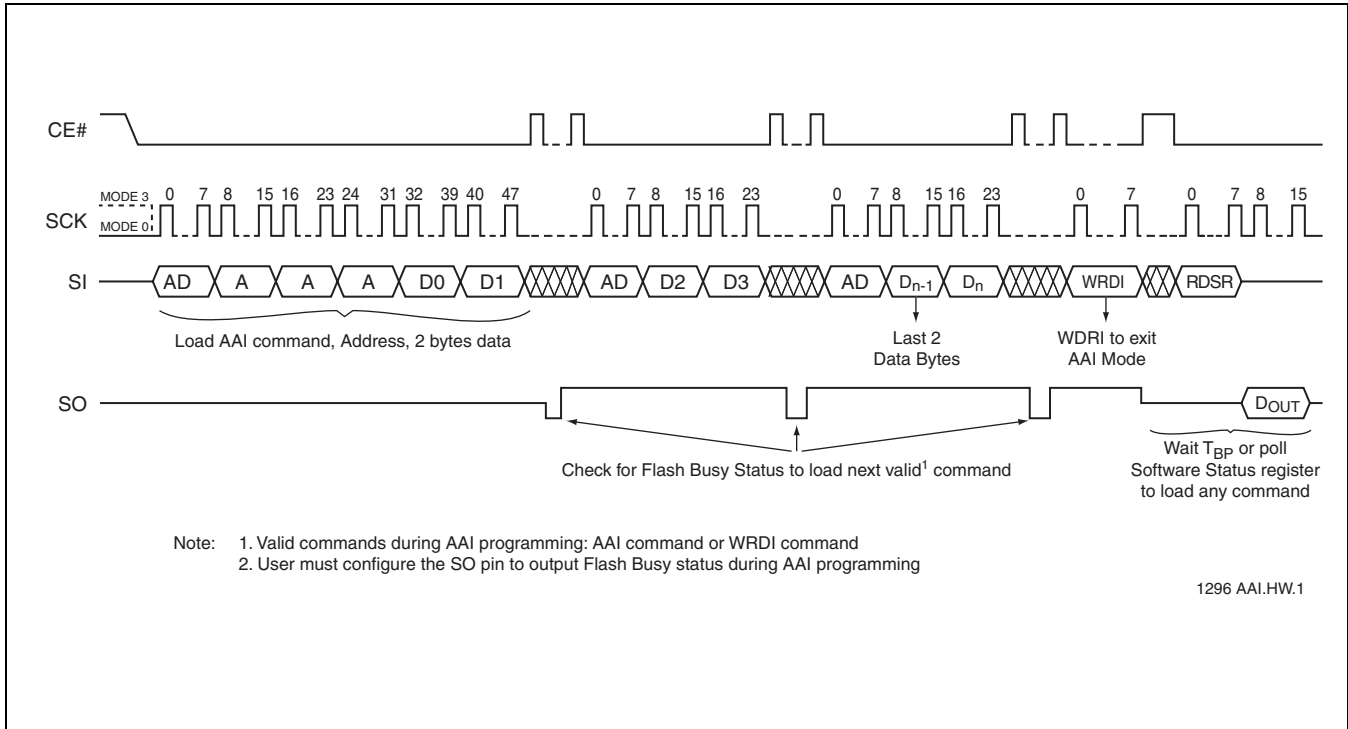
CE#

MODE 3
SCK
MODE 0

0 7 8 15 16 23 24 31 32 39 40 47

0 7 8 15 16 23

0 7 8 15 16 23

0 7

0 7 8 15

SI

AD A A A D0 D1

AD D2 D3

AD $D_{n-1}$ $D_n$

WRDI

RDSR

Load AAI command, Address, 2 bytes data

Last 2 Data Bytes

WDRI to exit AAI Mode

SO

$D_{OUT}$

Check for Flash Busy Status to load next valid$^1$ command

Wait $T_{BP}$ or poll Software Status register to load any command

Note: 1. Valid commands during AAI programming: AAI command or WRDI command
2. User must configure the SO pin to output Flash Busy status during AAI programming

1296 AAI.HW.1